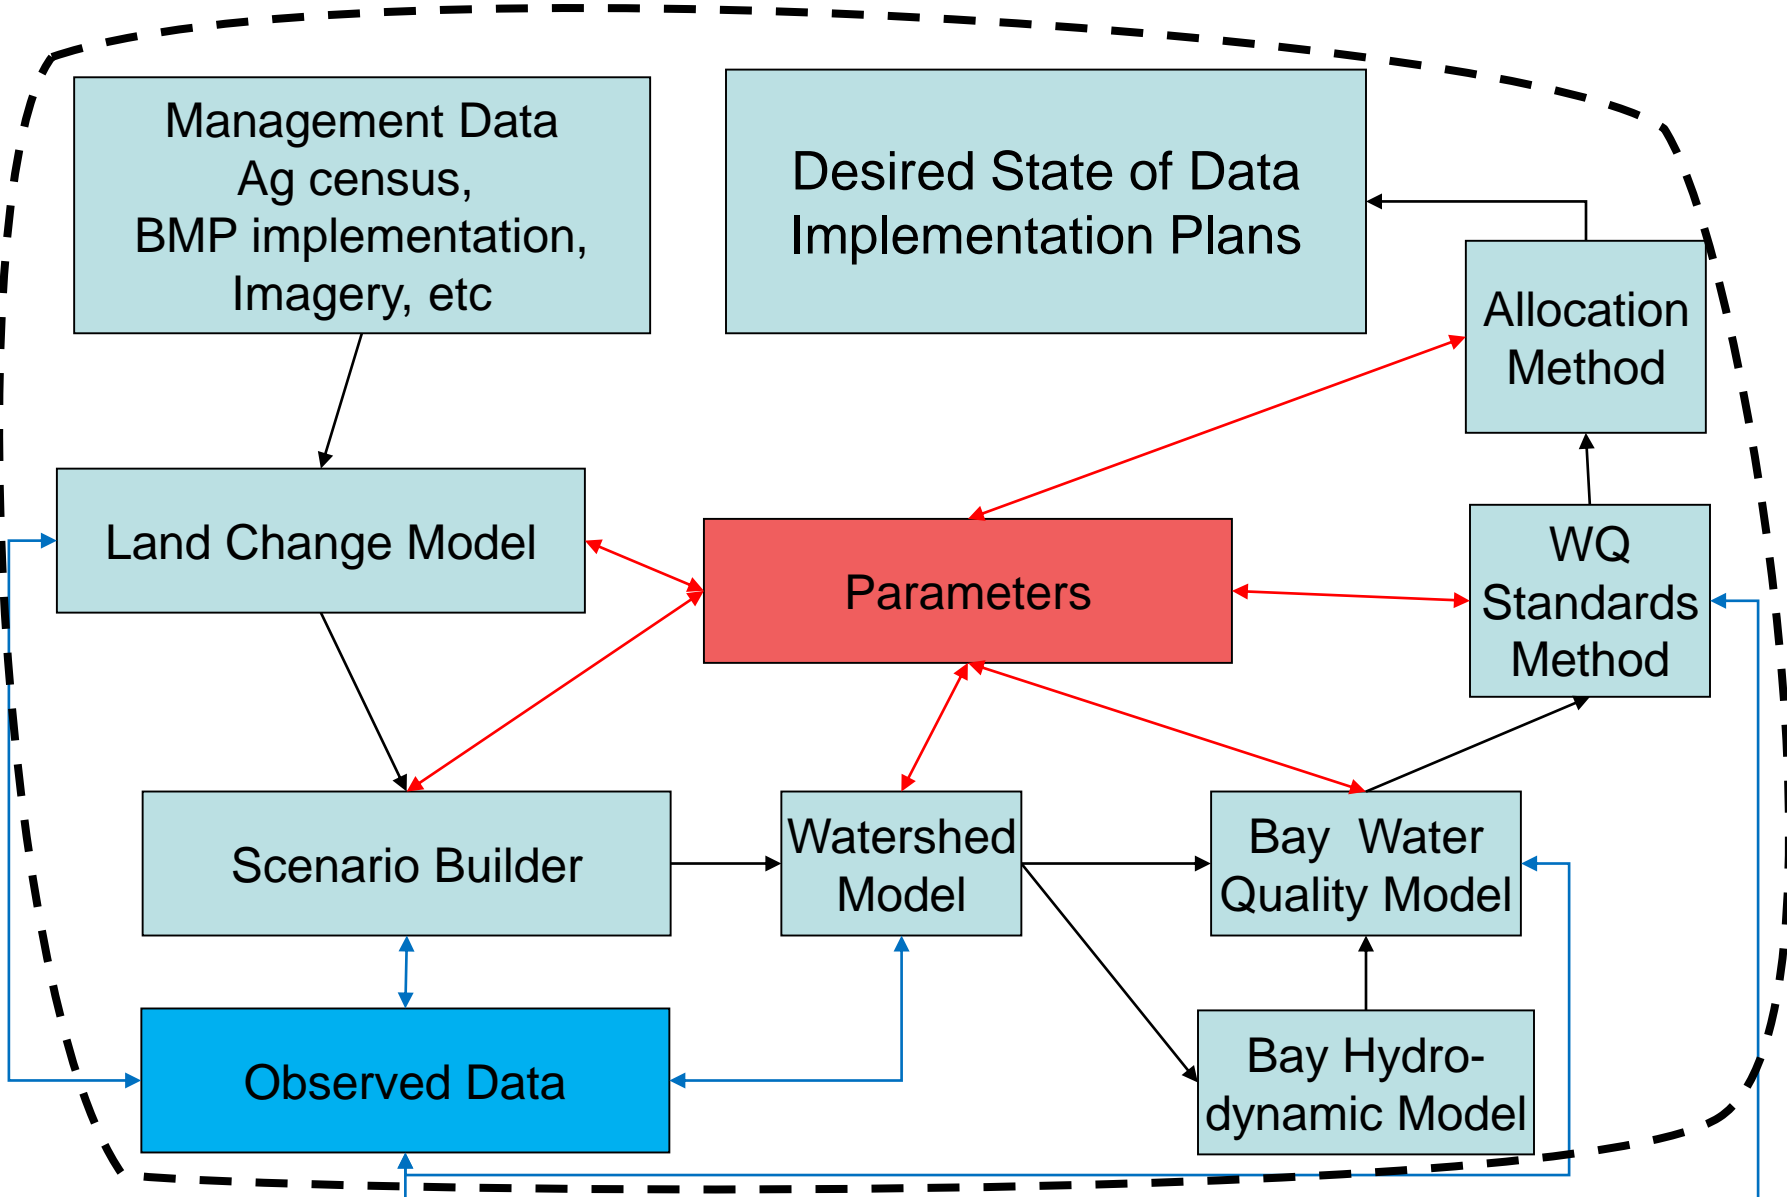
Management Data
Ag census,
BMP implementation,
Imagery, etc

Desired State of Data
Implementation Plans

Allocation Method

Land Change Model

Parameters

WQ Standards Method

Scenario Builder

Watershed Model

Bay Water Quality Model

Observed Data

Bay Hydrodynamic Model